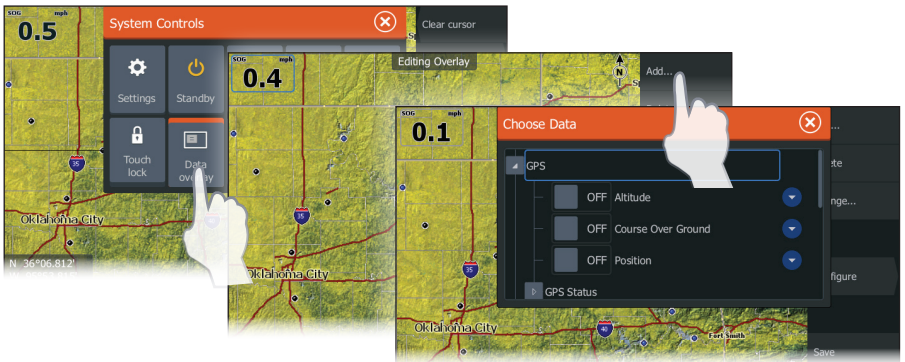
SOG mph
0.5

System Controls

Settings
Standby
Touch lock
Data overlay

SOG mph
0.4

Clear cursor
Editing Overlay
Add...

35
Oklahoma City
N 36°06.812'
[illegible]

SOG mph
0.1

Choose Data

GPS
OFF Altitude
OFF Course Over Ground
OFF Position
GPS Status

...
ete
nge...
figure
Save

35
Oklahoma City
35
40
Oklahoma City
Fort Smith